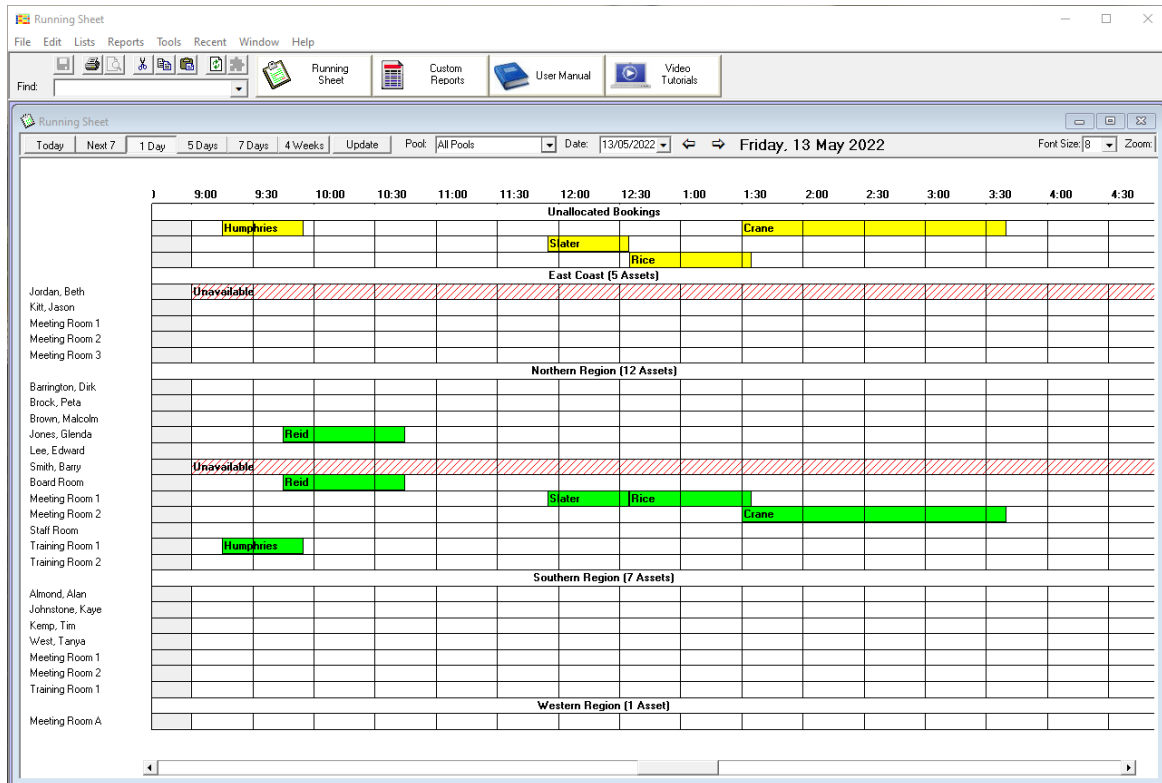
Running Sheet

File Edit Lists Reports Tools Recent Window Help

Find:

Running Sheet

Custom Reports

User Manual

Video Tutorials

Running Sheet

Today | Next 7 | 1 Day | 5 Days | 7 Days | 4 Weeks | Update | Pool: All Pools | Date: 13/05/2022 | Friday, 13 May 2022 | Font Size: 8 | Zoom:

) 9:00 9:30 10:00 10:30 11:00 11:30 12:00 12:30 1:00 1:30 2:00 2:30 3:00 3:30 4:00 4:30

Unallocated Bookings

Humphries

Crane

Slater

Rice

East Coast (5 Assets)

Jordan, Beth — Unavailable
Kitt, Jason
Meeting Room 1
Meeting Room 2
Meeting Room 3

Northern Region (12 Assets)

Barrington, Dirk
Brock, Peta
Brown, Malcolm
Jones, Glenda — Reid
Lee, Edward
Smith, Barry — Unavailable
Board Room — Reid
Meeting Room 1 — Slater — Rice
Meeting Room 2 — Crane
Staff Room
Training Room 1 — Humphries
Training Room 2

Southern Region (7 Assets)

Almond, Alan
Johnstone, Kaye
Kemp, Tim
West, Tanya
Meeting Room 1
Meeting Room 2
Training Room 1

Western Region (1 Asset)

Meeting Room A